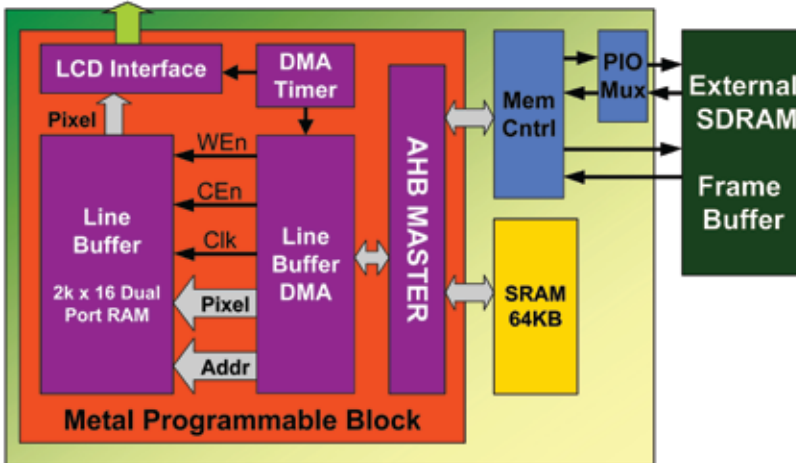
LCD Interface

DMA Timer

Pixel

WEn

CEn

Clk

Line Buffer

2k x 16 Dual Port RAM

Line Buffer DMA

Pixel

Addr

AHB MASTER

Mem Cntrl

PIO Mux

External SDRAM

Frame Buffer

SRAM 64KB

Metal Programmable Block